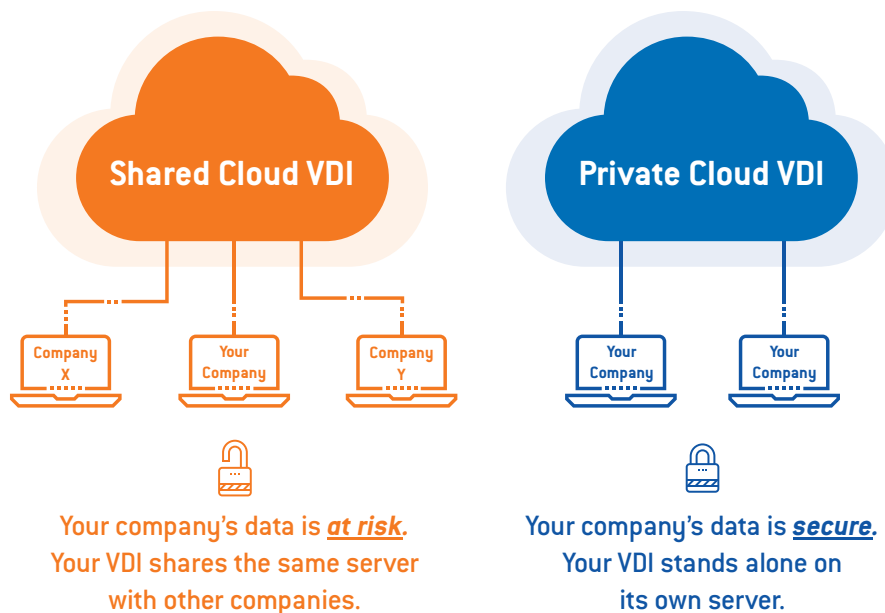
Shared Cloud VDI

Company X

Your Company

Company Y

Your company's data is ***at risk***. Your VDI shares the same server with other companies.

Private Cloud VDI

Your Company

Your Company

Your company's data is ***secure***. Your VDI stands alone on its own server.